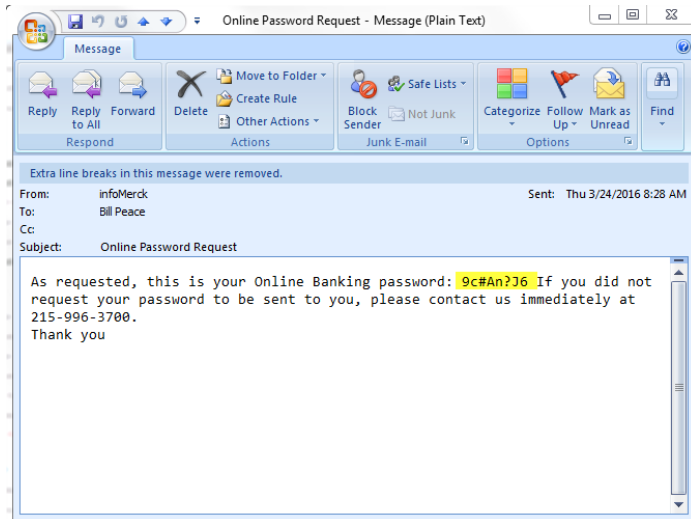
Online Password Request - Message (Plain Text)

Message

Reply
Reply to All
Forward
Respond

Delete
Move to Folder
Create Rule
Other Actions
Actions

Block Sender
Safe Lists
Not Junk
Junk E-mail

Categorize
Follow Up
Mark as Unread
Options

Find

Extra line breaks in this message were removed.

From: infoMerck
Sent: Thu 3/24/2016 8:28 AM
To: Bill Peace
Cc:
Subject: Online Password Request

As requested, this is your Online Banking password: 9c#An?J6 If you did not request your password to be sent to you, please contact us immediately at 215-996-3700.
Thank you